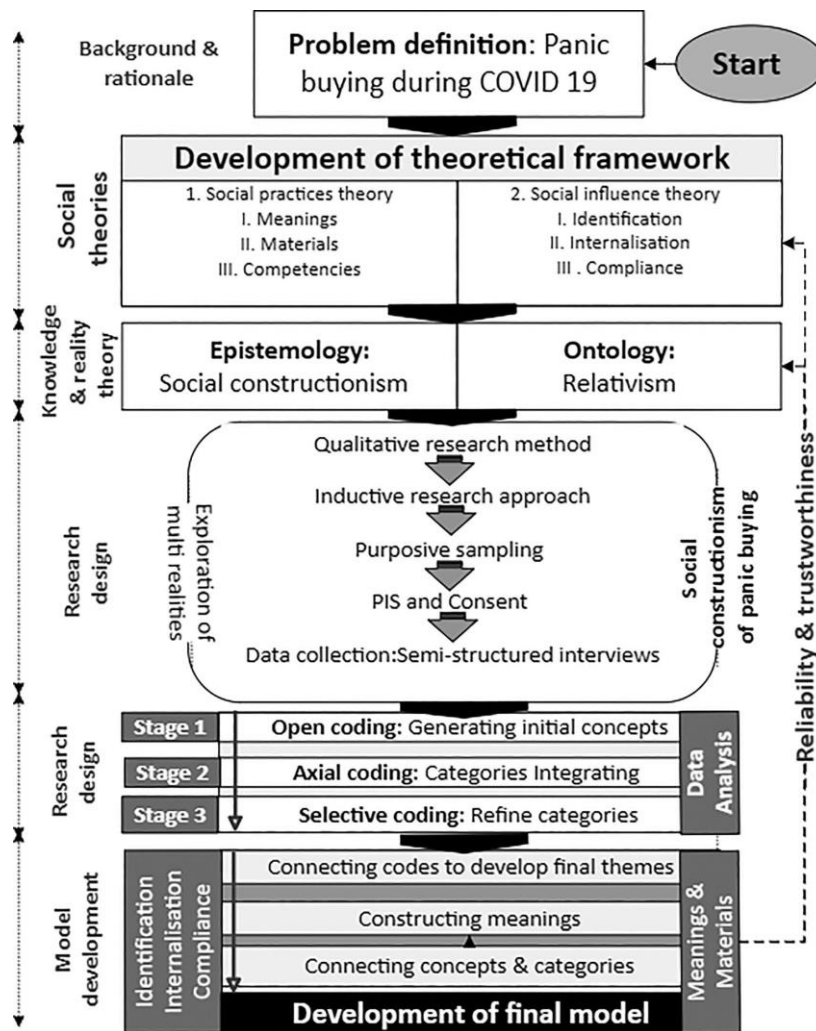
Background & rationale

Problem definition: Panic buying during COVID 19

Start

Development of theoretical framework

Social theories

1. Social practices theory
I. Meanings
II. Materials
III. Competencies

2. Social influence theory
I. Identification
II. Internalisation
III . Compliance

Knowledge & reality theory

Epistemology: Social constructionism

Ontology: Relativism

Research design

Exploration of multi realities

Qualitative research method

Inductive research approach

Purposive sampling

PIS and Consent

Data collection:Semi-structured interviews

Social constructionism of panic buying

Reliability & trustworthiness

Research design

Stage 1 Open coding: Generating initial concepts

Stage 2 Axial coding: Categories Integrating

Stage 3 Selective coding: Refine categories

Data Analysis

Model development

Identification Internalisation Compliance

Connecting codes to develop final themes

Constructing meanings

Connecting concepts & categories

Meanings & Materials

Development of final model